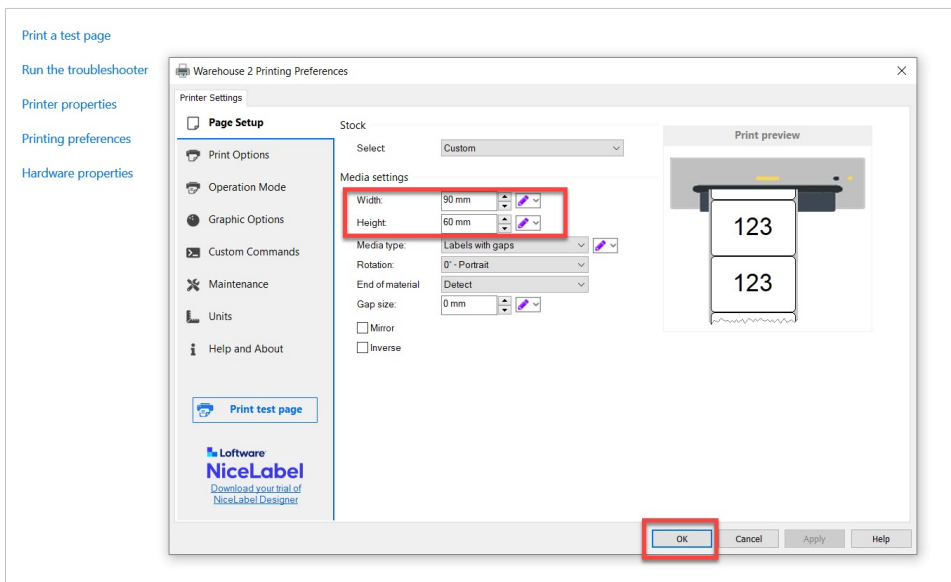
Print a test page

Run the troubleshooter

Printer properties

Printing preferences

Hardware properties

Warehouse 2 Printing Preferences

×

Printer Settings

Page Setup

Print Options

Operation Mode

Graphic Options

Custom Commands

Maintenance

Units

Help and About

Print test page

Loftware

NiceLabel

Download your trial of NiceLabel Designer

Stock

Select: Custom

Media settings

Width: 90 mm

Height: 60 mm

Media type: Labels with gaps

Rotation: 0° - Portrait

End of material: Detect

Gap size: 0 mm

Mirror

Inverse

Print preview

123

123

OK

Cancel

Apply

Help